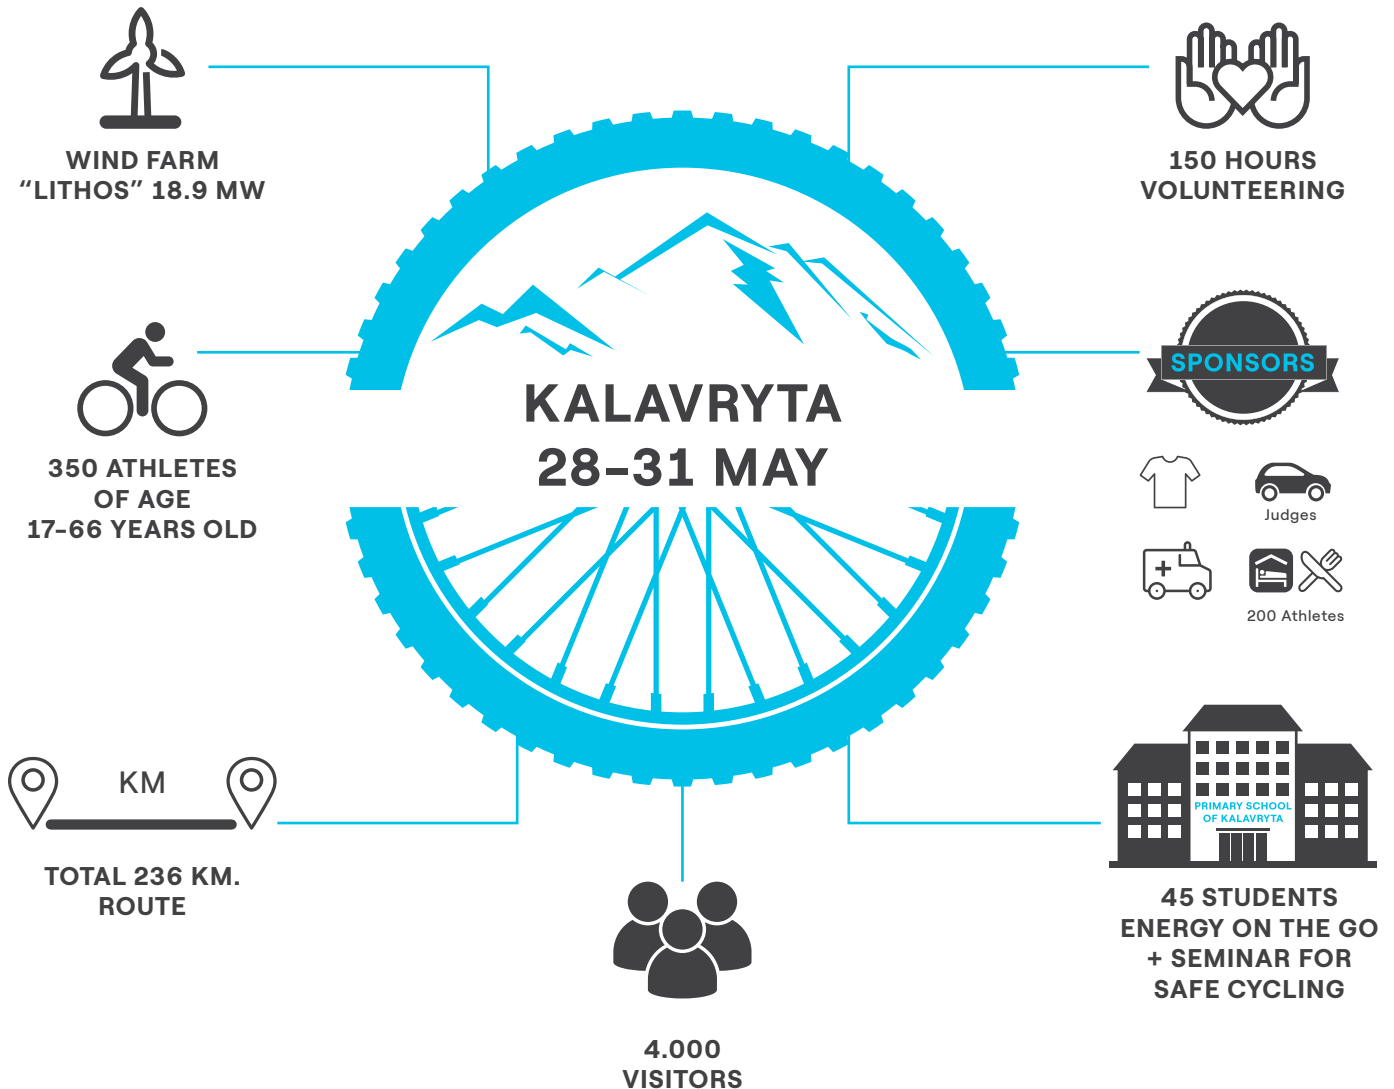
WIND FARM
"LITHOS" 18.9 MW

150 HOURS
VOLUNTEERING

KALAVRYTA
28-31 MAY

350 ATHLETES
OF AGE
17-66 YEARS OLD

SPONSORS

Judges

200 Athletes

KM

TOTAL 236 KM.
ROUTE

PRIMARY SCHOOL
OF KALAVRYTA

45 STUDENTS
ENERGY ON THE GO
+ SEMINAR FOR
SAFE CYCLING

4.000
VISITORS